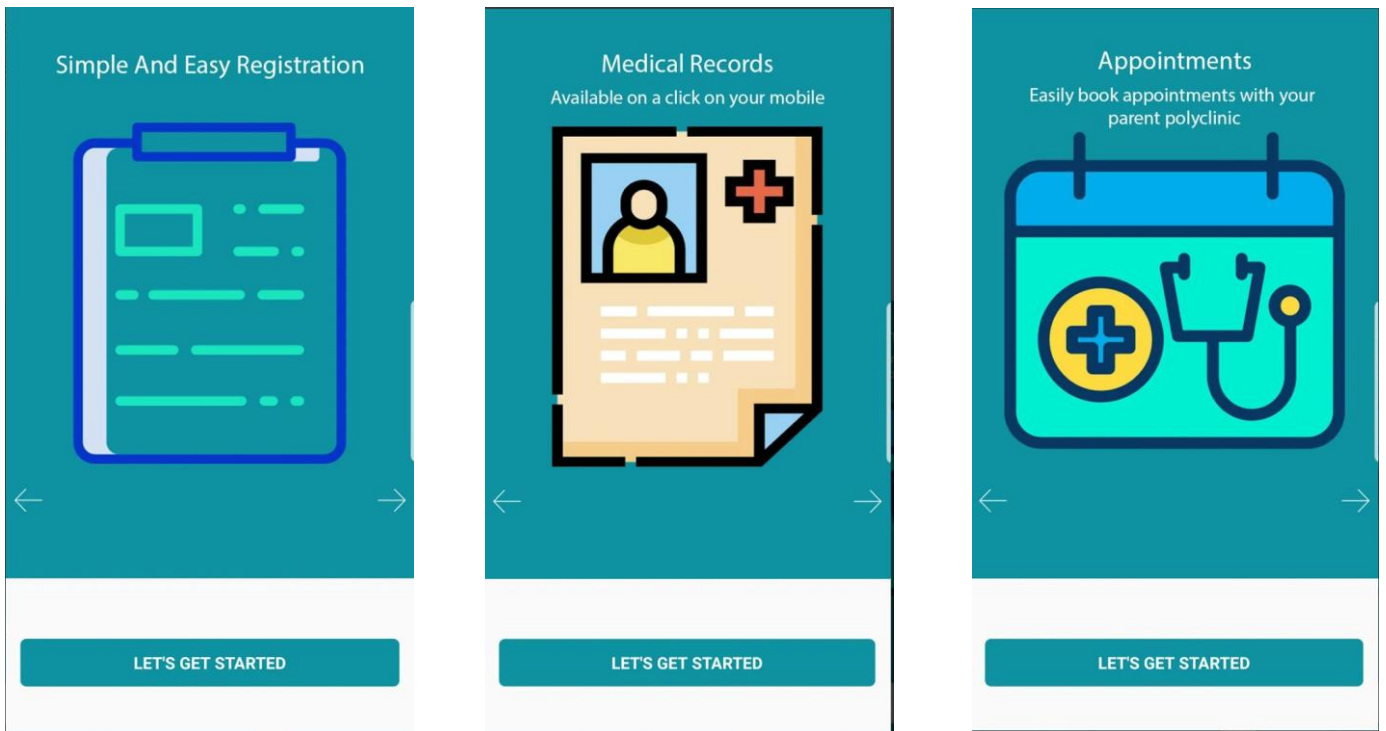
Simple And Easy Registration

LET'S GET STARTED

Medical Records

Available on a click on your mobile

LET'S GET STARTED

Appointments

Easily book appointments with your parent polyclinic

LET'S GET STARTED